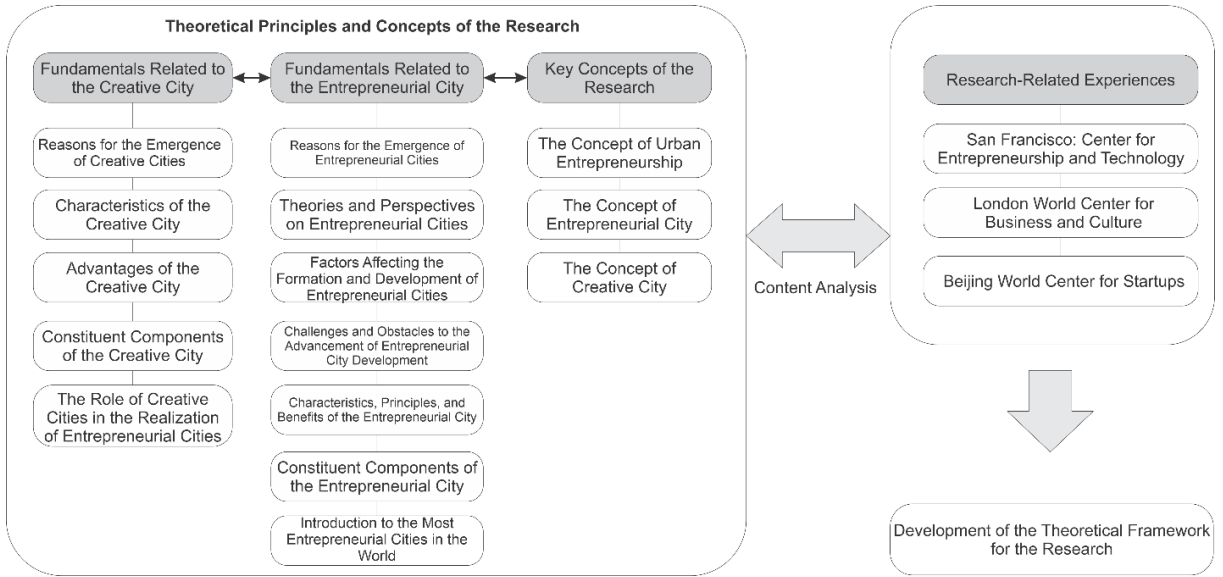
Theoretical Principles and Concepts of the Research

Fundamentals Related to the Creative City

Reasons for the Emergence of Creative Cities

Characteristics of the Creative City

Advantages of the Creative City

Constituent Components of the Creative City

The Role of Creative Cities in the Realization of Entrepreneurial Cities

Fundamentals Related to the Entrepreneurial City

Reasons for the Emergence of Entrepreneurial Cities

Theories and Perspectives on Entrepreneurial Cities

Factors Affecting the Formation and Development of Entrepreneurial Cities

Challenges and Obstacles to the Advancement of Entrepreneurial City Development

Characteristics, Principles, and Benefits of the Entrepreneurial City

Constituent Components of the Entrepreneurial City

Introduction to the Most Entrepreneurial Cities in the World

Key Concepts of the Research

The Concept of Urban Entrepreneurship

The Concept of Entrepreneurial City

The Concept of Creative City

Content Analysis

Research-Related Experiences

San Francisco: Center for Entrepreneurship and Technology

London World Center for Business and Culture

Beijing World Center for Startups

Development of the Theoretical Framework for the Research